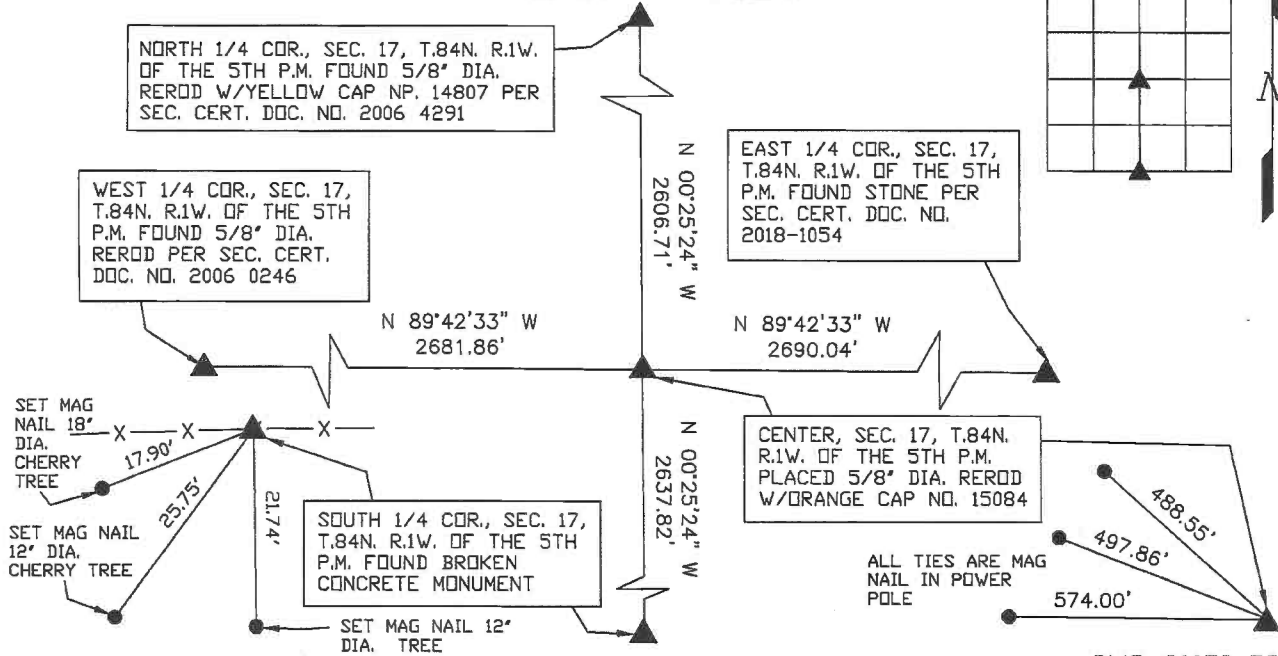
NORTH 1/4 COR., SEC. 17, T.84N. R.1W. OF THE 5TH P.M. FOUND 5/8" DIA. REROD W/YELLOW CAP NO. 14807 PER SEC. CERT. DOC. NO. 2006 4291

EAST 1/4 COR., SEC. 17, T.84N. R.1W. OF THE 5TH P.M. FOUND STONE PER SEC. CERT. DOC. NO. 2018-1054

N 00°25'24" W
2606.71'

WEST 1/4 COR., SEC. 17, T.84N. R.1W. OF THE 5TH P.M. FOUND 5/8" DIA. REROD PER SEC. CERT. DOC. NO. 2006 0246

N 89°42'33" W
2681.86'

N 89°42'33" W
2690.04'

SET MAG NAIL 18" DIA. CHERRY TREE

17.90'

25.75'

21.74'

SET MAG NAIL 12" DIA. CHERRY TREE

N 00°25'24" W
2637.82'

CENTER, SEC. 17, T.84N. R.1W. OF THE 5TH P.M. PLACED 5/8" DIA. REROD W/ORANGE CAP NO. 15084

SOUTH 1/4 COR., SEC. 17, T.84N. R.1W. OF THE 5TH P.M. FOUND BROKEN CONCRETE MONUMENT

SET MAG NAIL 12" DIA. TREE

488.55'

497.86'

574.00'

ALL TIES ARE MAG NAIL IN POWER POLE

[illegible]